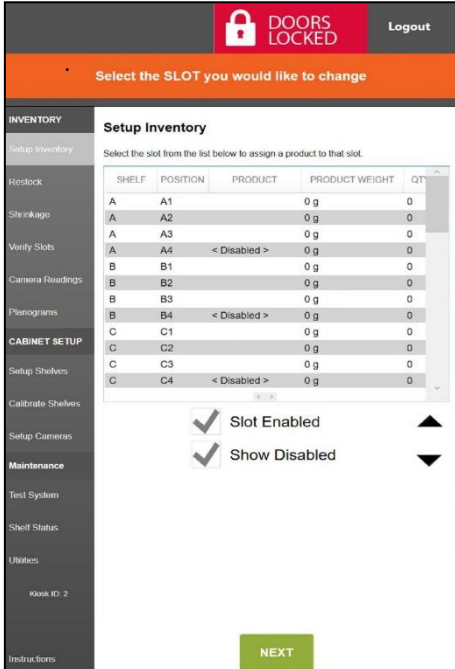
DOORS LOCKED

Logout

Select the SLOT you would like to change

INVENTORY

Setup Inventory

Restock

Shrinkage

Verify Slots

Camera Readings

Planograms

CABINET SETUP

Setup Shelves

Calibrate Shelves

Setup Cameras

Maintenance

Test System

Shelf Status

Utilities

Kiosk ID: 2

Instructions

Setup Inventory

Select the slot from the list below to assign a product to that slot.

| SHELF | POSITION | PRODUCT | PRODUCT WEIGHT | QTY |
|---|---|---|---|---|
| A | A1 | | 0 g | 0 |
| A | A2 | | 0 g | 0 |
| A | A3 | | 0 g | 0 |
| A | A4 | < Disabled > | 0 g | 0 |
| B | B1 | | 0 g | 0 |
| B | B2 | | 0 g | 0 |
| B | B3 | | 0 g | 0 |
| B | B4 | < Disabled > | 0 g | 0 |
| C | C1 | | 0 g | 0 |
| C | C2 | | 0 g | 0 |
| C | C3 | | 0 g | 0 |
| C | C4 | < Disabled > | 0 g | 0 |

Slot Enabled

Show Disabled

NEXT